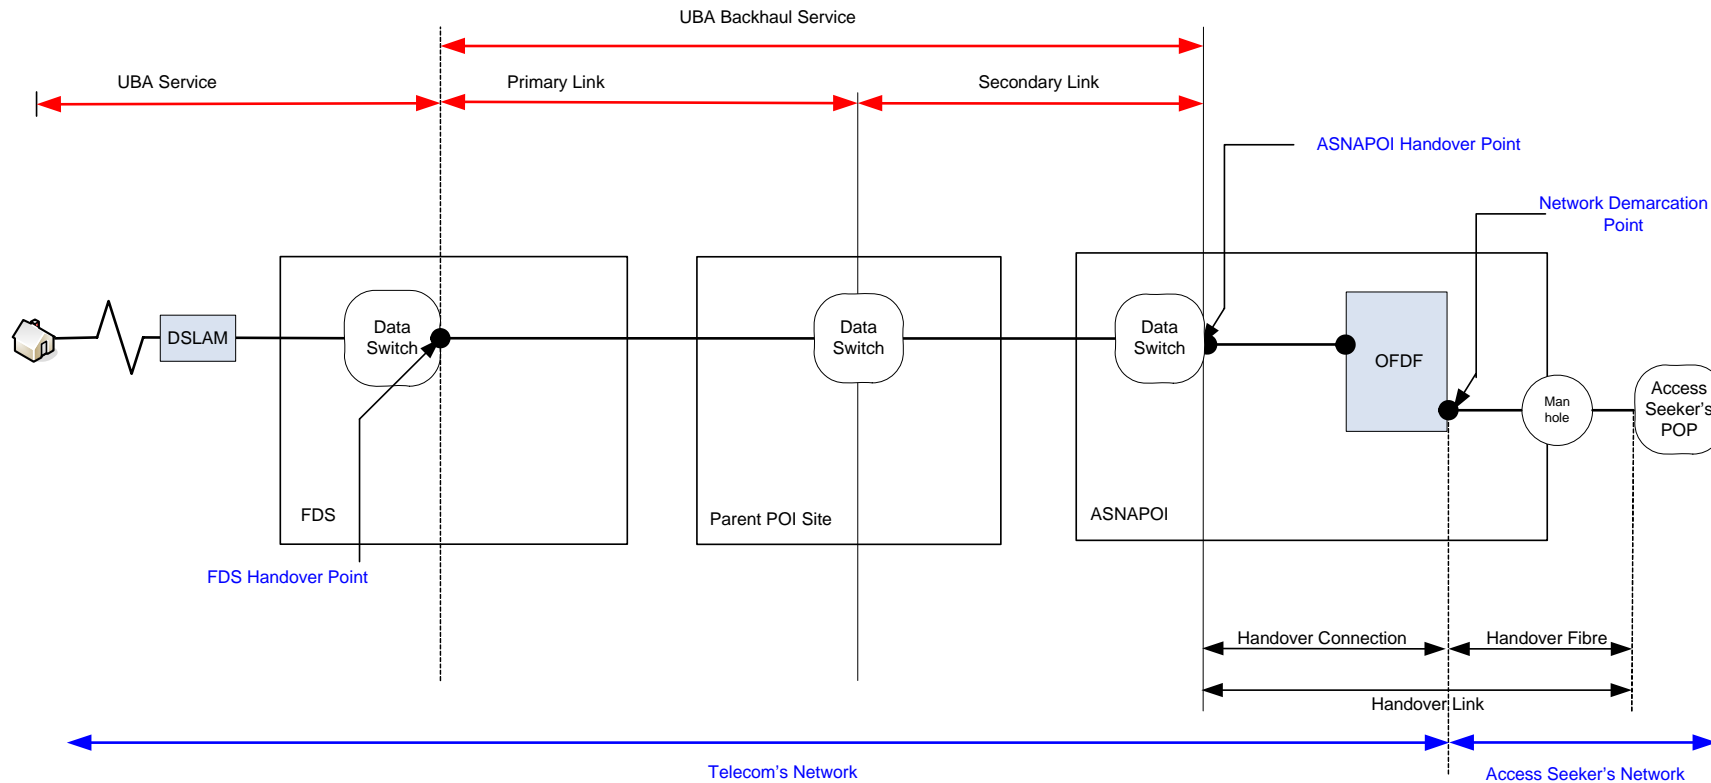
UBA Backhaul Service

UBA Service

Primary Link

Secondary Link

ASNAPOI Handover Point

Network Demarcation Point

DSLAM

Data Switch

Data Switch

Data Switch

OFDF

Man hole

Access Seeker's POP

FDS

Parent POI Site

ASNAPOI

FDS Handover Point

Handover Connection

Handover Fibre

Handover Link

Telecom's Network

Access Seeker's Network